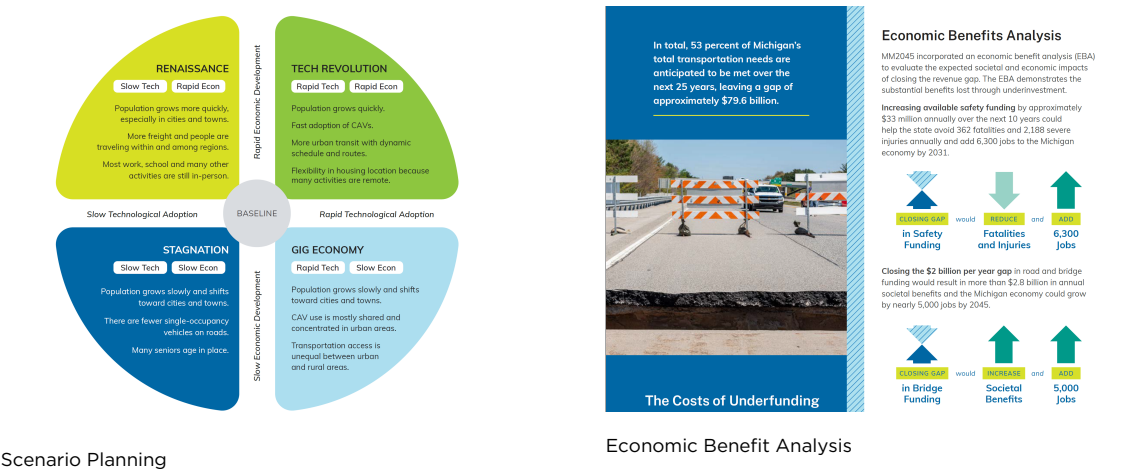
RENAISSANCE

Slow Tech | Rapid Econ

Population grows more quickly, especially in cities and towns.

More freight and people are traveling within and among regions.

Most work, school and many other activities are still in-person.

Rapid Economic Development

TECH REVOLUTION

Rapid Tech | Rapid Econ

Population grows quickly.

Fast adoption of CAVs.

More urban transit with dynamic schedule and routes.

Flexibility in housing location because many activities are remote.

Slow Technological Adoption

BASELINE

Rapid Technological Adoption

STAGNATION

Slow Tech | Slow Econ

Population grows slowly and shifts toward cities and towns.

There are fewer single-occupancy vehicles on roads.

Many seniors age in place.

Slow Economic Development

GIG ECONOMY

Rapid Tech | Slow Econ

Population grows slowly and shifts toward cities and towns.

CAV use is mostly shared and concentrated in urban areas.

Transportation access is unequal between urban and rural areas.

Scenario Planning

In total, 53 percent of Michigan's total transportation needs are anticipated to be met over the next 25 years, leaving a gap of approximately $79.6 billion.

The Costs of Underfunding

Economic Benefits Analysis

MM2045 incorporated an economic benefit analysis (EBA) to evaluate the expected societal and economic impacts of closing the revenue gap. The EBA demonstrates the substantial benefits lost through underinvestment.

Increasing available safety funding by approximately $33 million annually over the next 10 years could help the state avoid 362 fatalities and 2,188 severe injuries annually and add 6,300 jobs to the Michigan economy by 2031.

CLOSING GAP in Safety Funding would REDUCE Fatalities and Injuries and ADD 6,300 Jobs

Closing the $2 billion per year gap in road and bridge funding would result in more than $2.8 billion in annual societal benefits and the Michigan economy could grow by nearly 5,000 jobs by 2045.

CLOSING GAP in Bridge Funding would INCREASE Societal Benefits and ADD 5,000 Jobs

Economic Benefit Analysis